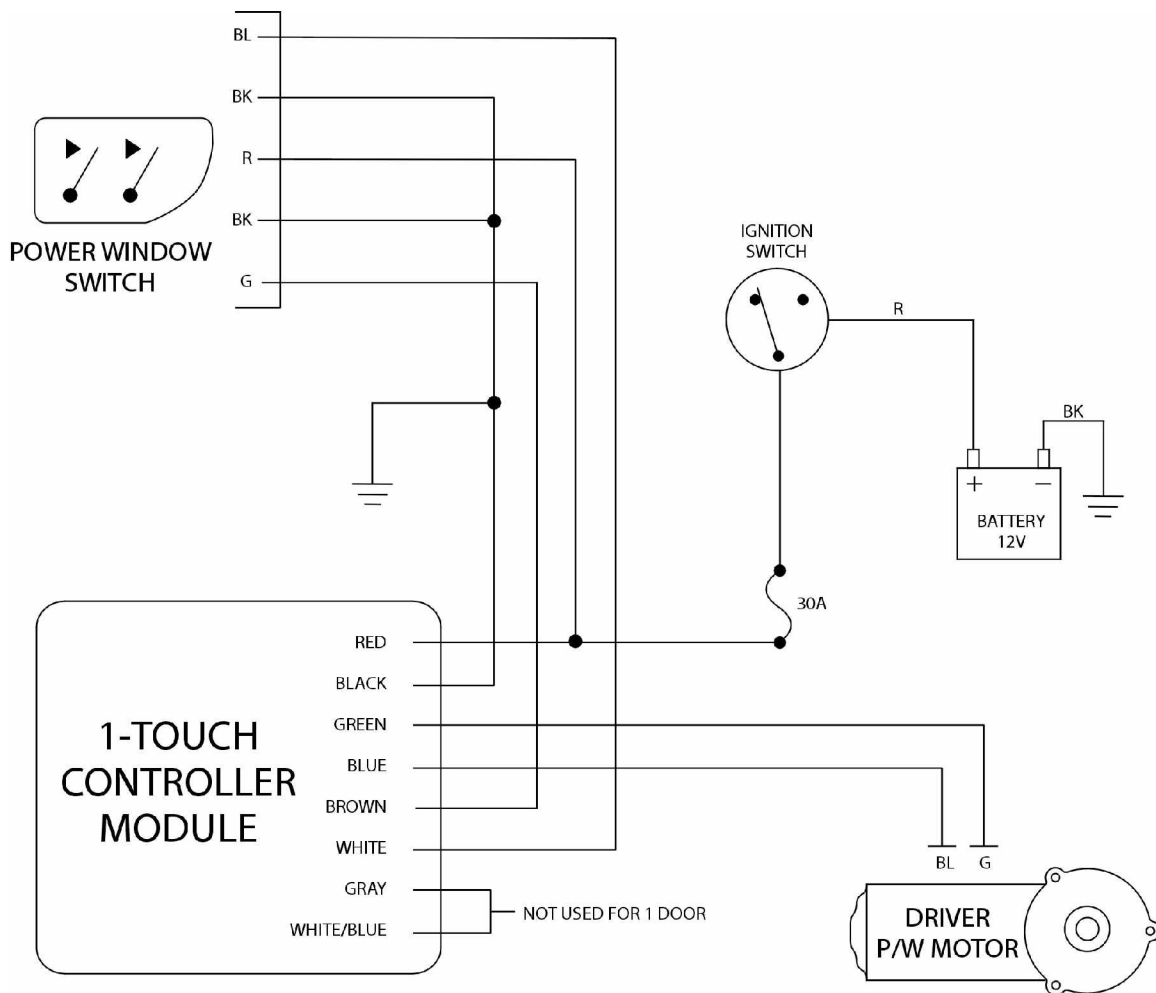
BL
BK
R
BK
G

POWER WINDOW SWITCH

IGNITION SWITCH

R

BK

+ −
BATTERY
12V

30A

RED
BLACK
GREEN
BLUE
BROWN
WHITE
GRAY
WHITE/BLUE

1-TOUCH CONTROLLER MODULE

NOT USED FOR 1 DOOR

BL G

DRIVER
P/W MOTOR